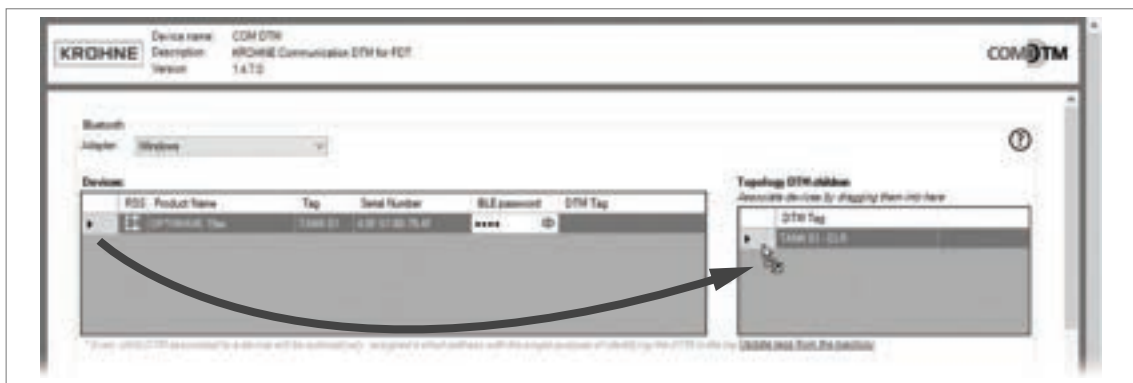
KROHNE Device name: COM DTM
Description: KROHNE Communication DTM for FDT
Version: 1.4.7.0

COM DTM

Bluetooth
Adapter: Windows

?

Devices:

| | RSS | Product Name | Tag | Serial Number | BLE password | DTM Tag |
|---|---|---|---|---|---|---|
| ▶ | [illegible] | OPTIWAVE 7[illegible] | TANK 01 | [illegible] | ••••• | |

Topology DTM children
Associate devices by dragging them into here

| | DTM Tag |
|---|---|
| ▶ | TANK 01 - CLS |

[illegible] Update tags from the topology